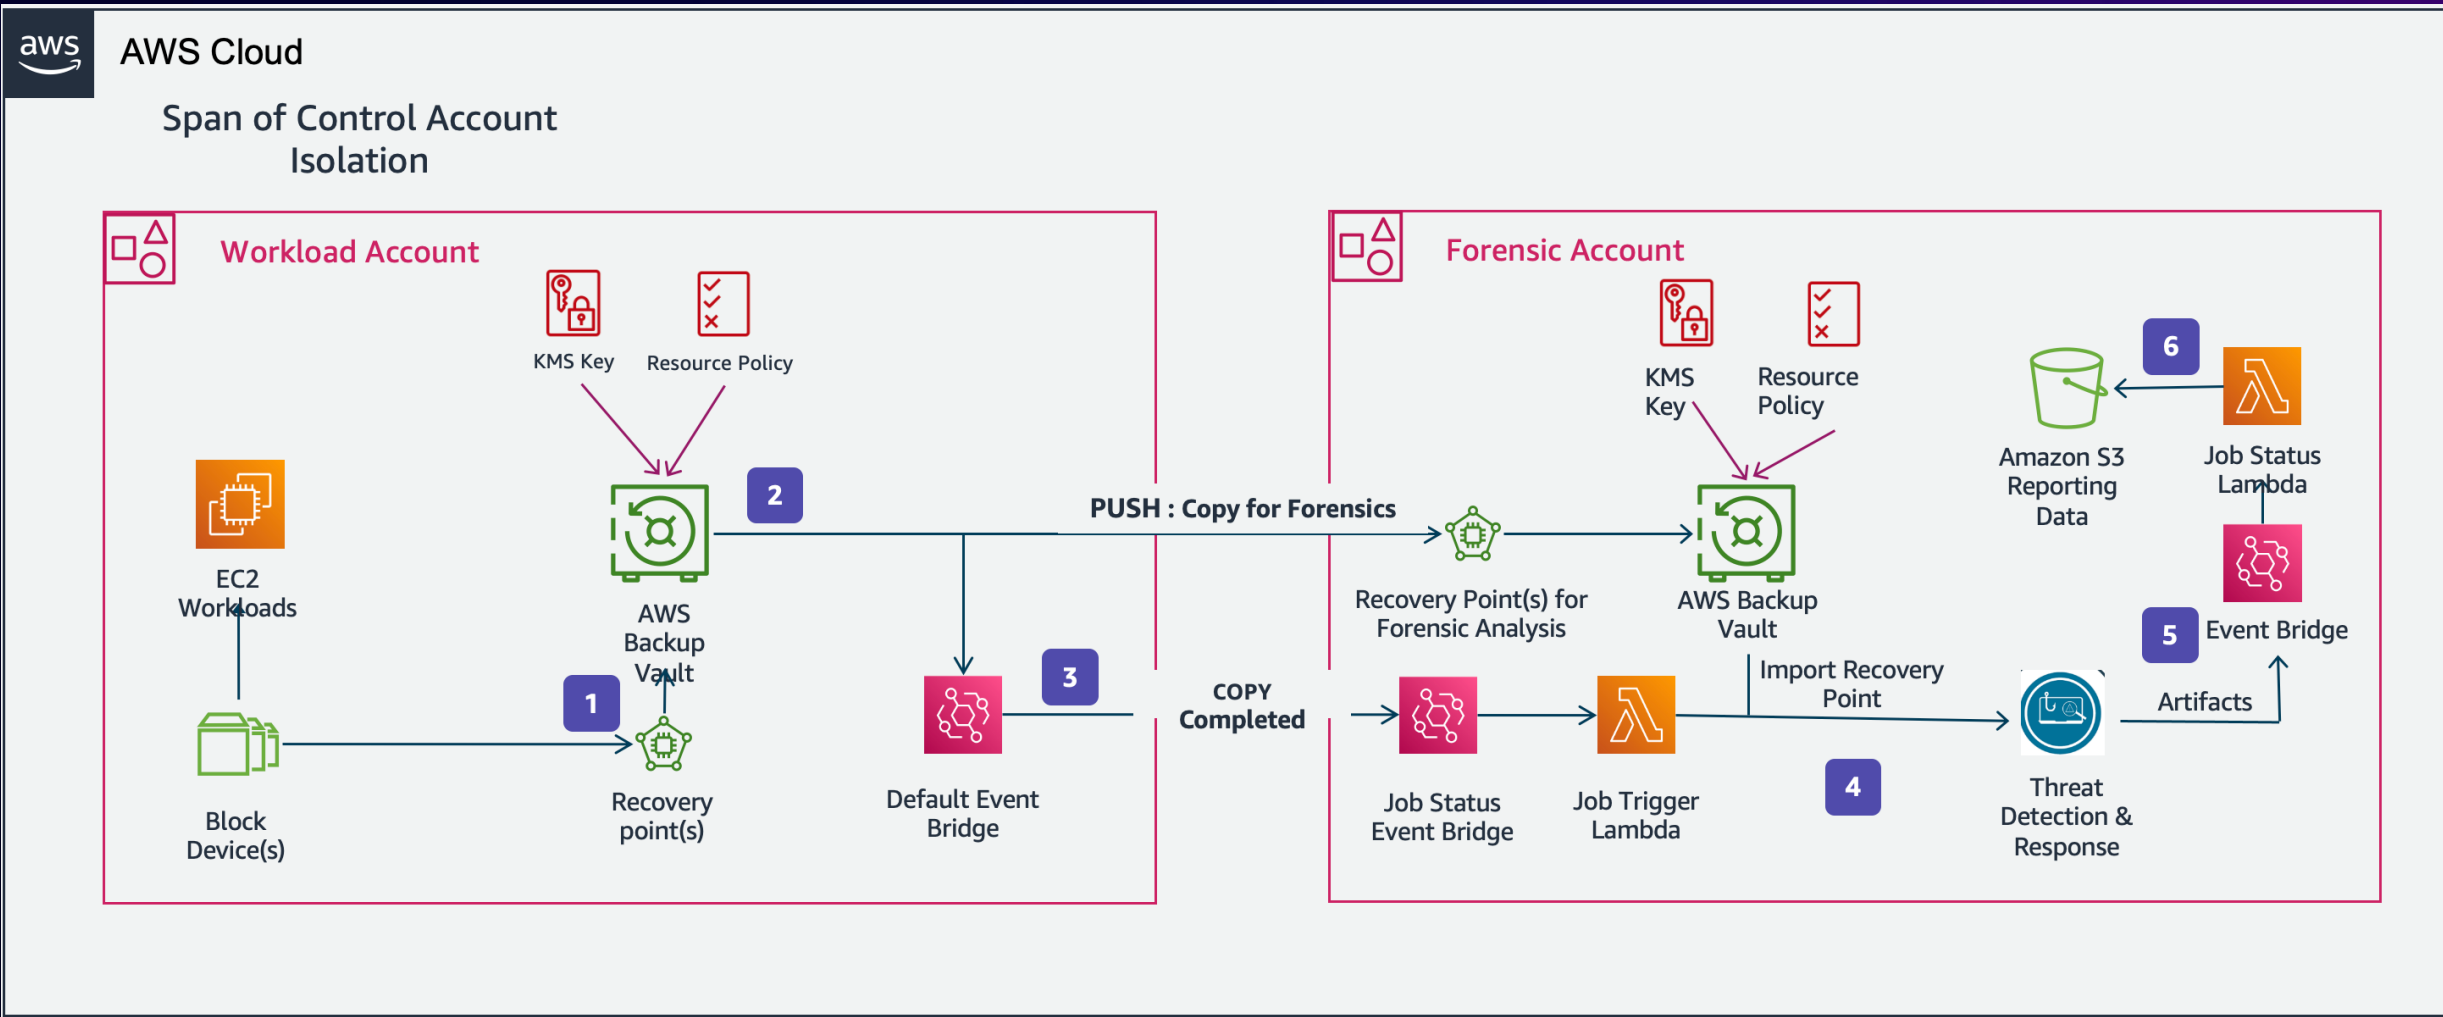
aws

AWS Cloud

Span of Control Account Isolation

Workload Account

KMS Key

Resource Policy

EC2 Workloads

AWS Backup Vault

2

PUSH : Copy for Forensics

1

Block Device(s)

Recovery point(s)

3

Default Event Bridge

COPY Completed

Forensic Account

KMS Key

Resource Policy

6

Amazon S3 Reporting Data

Job Status Lambda

Recovery Point(s) for Forensic Analysis

AWS Backup Vault

5

Event Bridge

Import Recovery Point

Artifacts

Job Status Event Bridge

Job Trigger Lambda

4

Threat Detection & Response